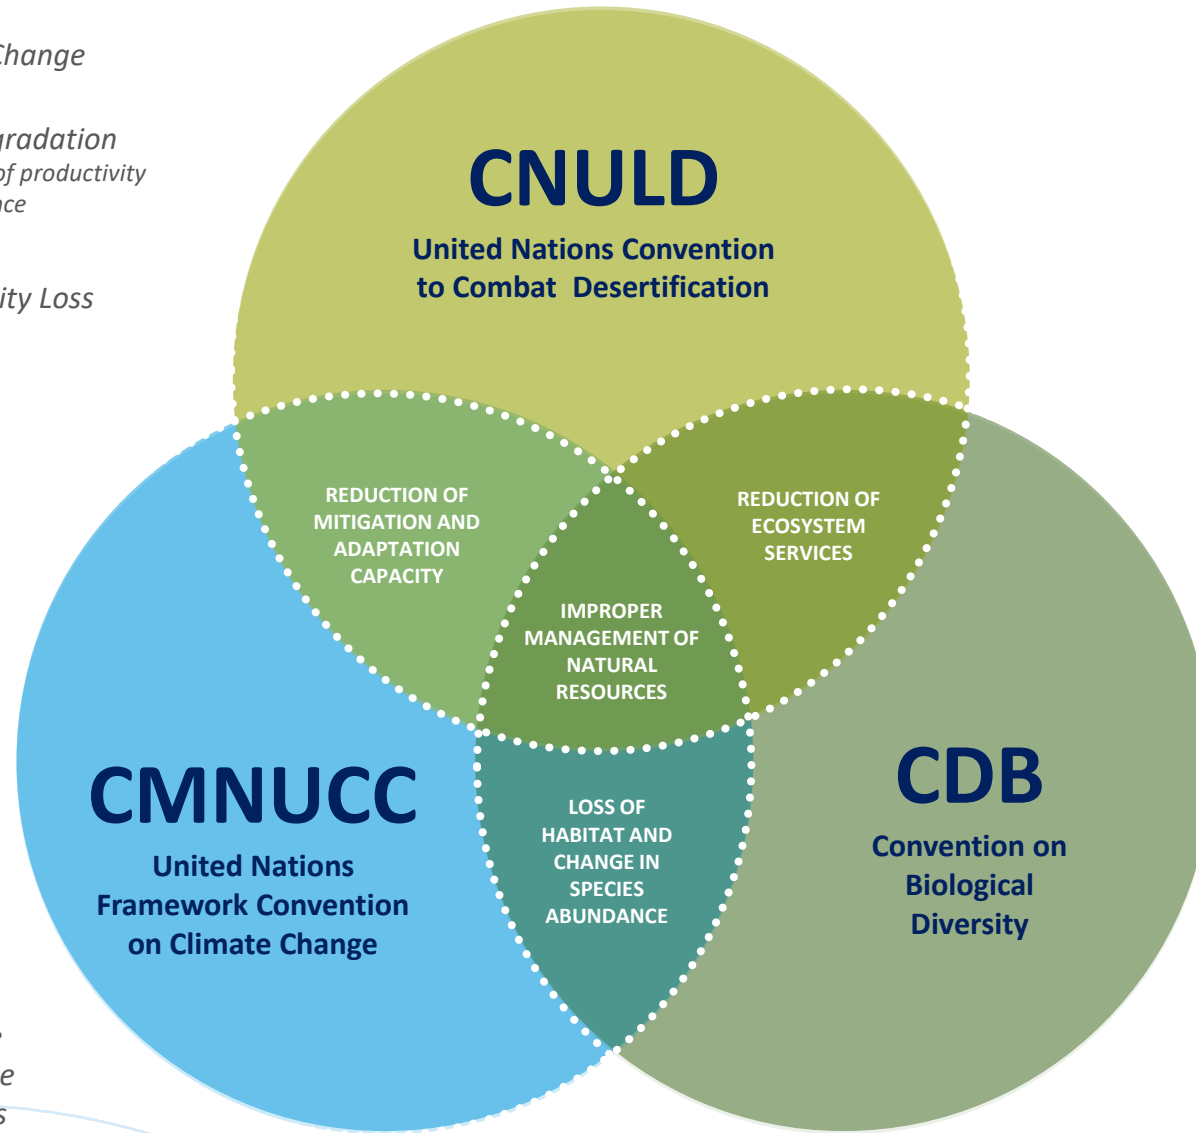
Change

gradation
of productivity
nce

ity Loss

CNULD
United Nations Convention to Combat Desertification

REDUCTION OF MITIGATION AND ADAPTATION CAPACITY

REDUCTION OF ECOSYSTEM SERVICES

IMPROPER MANAGEMENT OF NATURAL RESOURCES

LOSS OF HABITAT AND CHANGE IN SPECIES ABUNDANCE

CMNUCC
United Nations Framework Convention on Climate Change

CDB
Convention on Biological Diversity

e
s